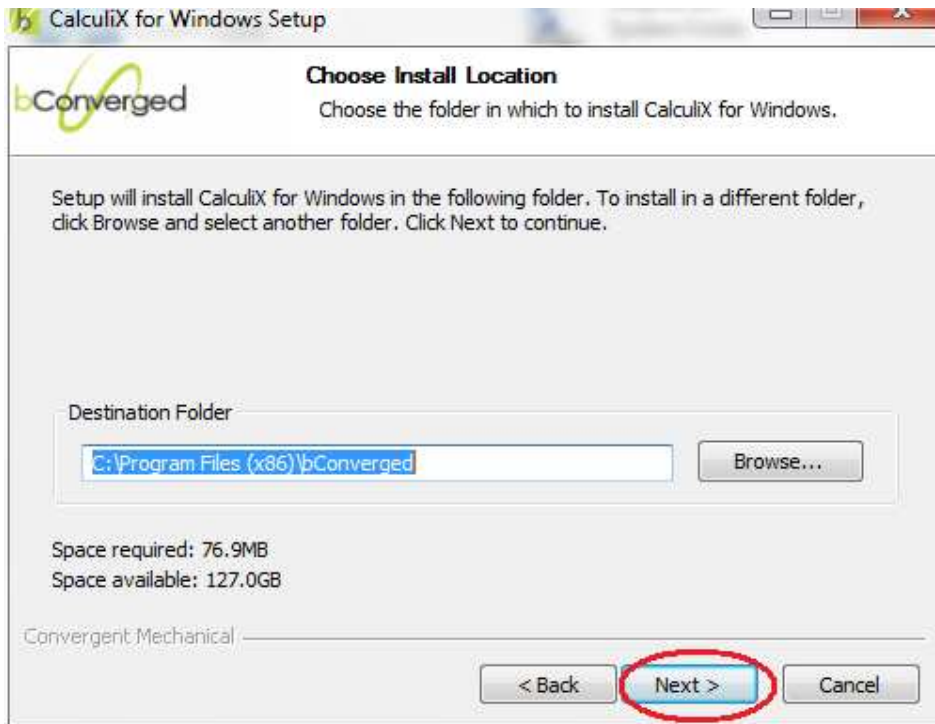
CalculiX for Windows Setup

bConverged

Choose Install Location

Choose the folder in which to install CalculiX for Windows.

Setup will install CalculiX for Windows in the following folder. To install in a different folder, click Browse and select another folder. Click Next to continue.

Destination Folder

C:\Program Files (x86)\bConverged

Browse...

Space required: 76.9MB
Space available: 127.0GB

Convergent Mechanical

< Back

Next >

Cancel